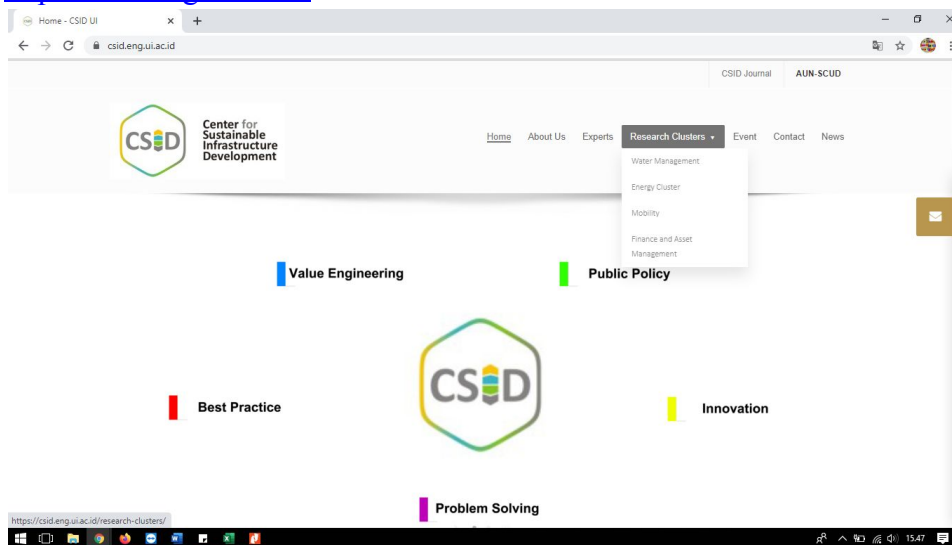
Home - CSID UI
csid.eng.ui.ac.id

CSID Journal AUN-SCUD

CSID Center for Sustainable Infrastructure Development

Home About Us Experts Research Clusters Event Contact News

Water Management
Energy Cluster
Mobility
Finance and Asset Management

Value Engineering
Public Policy

CSID

Best Practice
Innovation

Problem Solving

https://csid.eng.ui.ac.id/research-clusters/

15.47